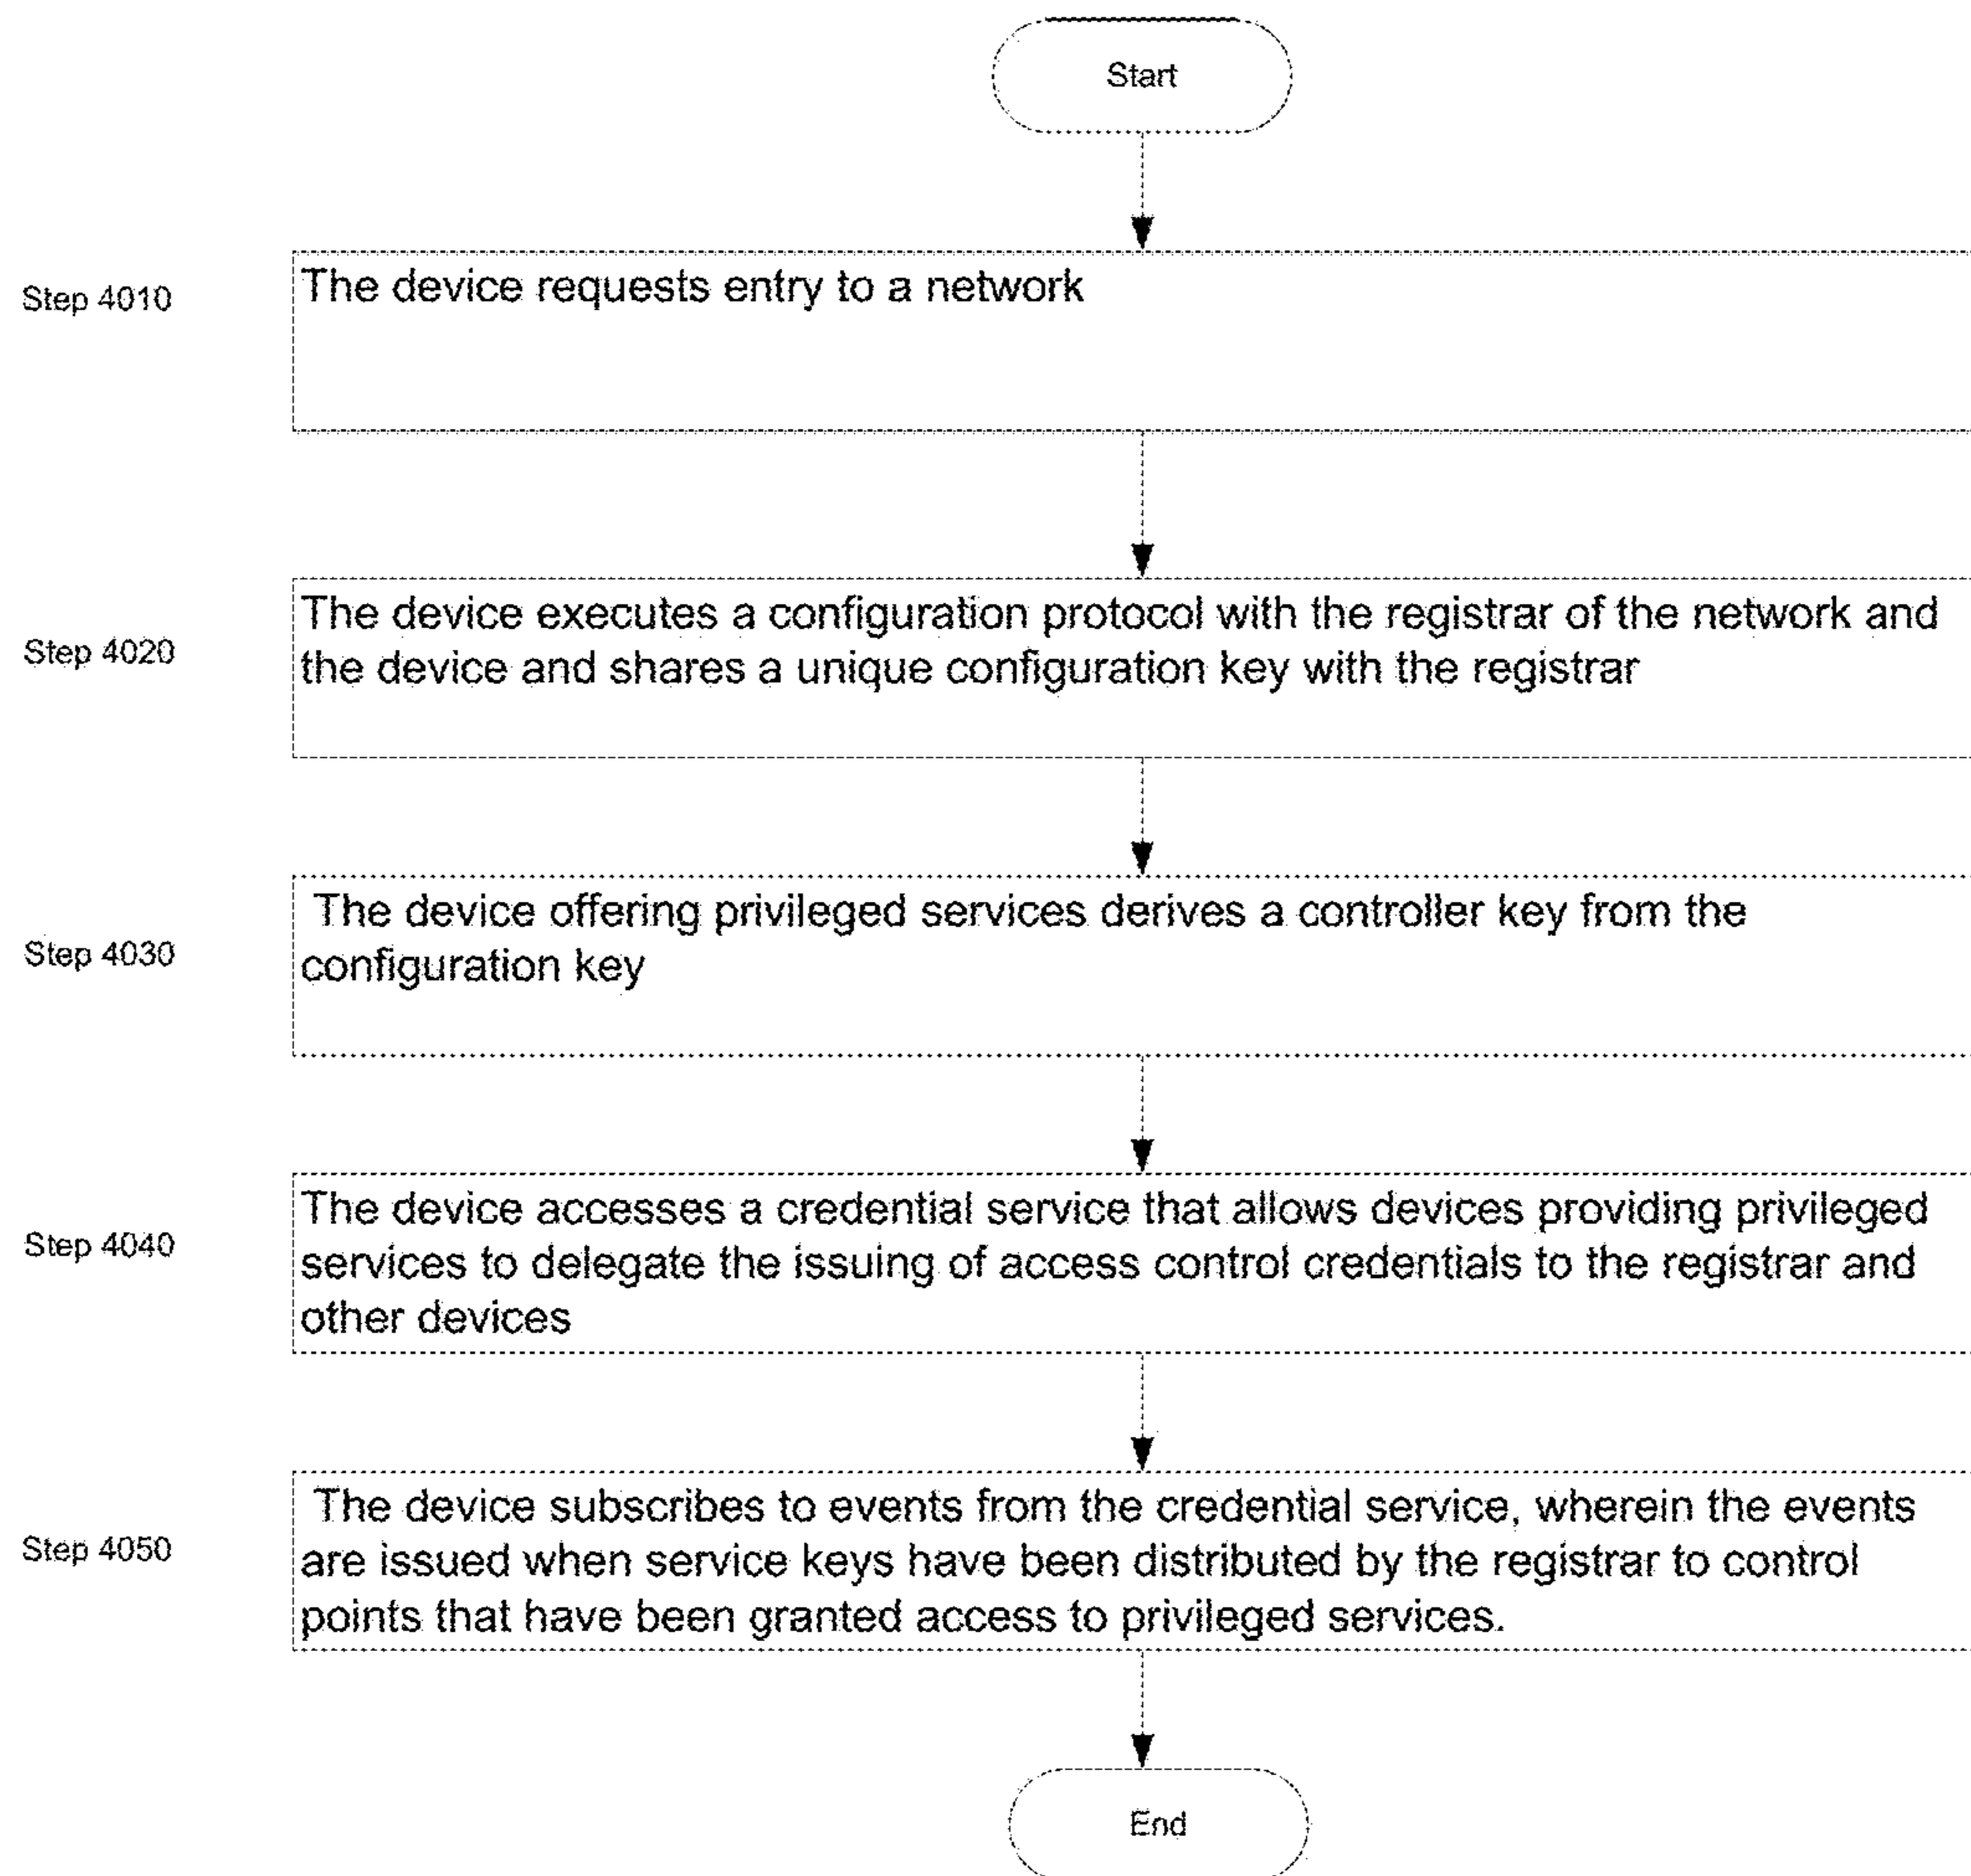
Start

Step 4010

The device requests entry to a network

Step 4020

The device executes a configuration protocol with the registrar of the network and the device and shares a unique configuration key with the registrar

Step 4030

The device offering privileged services derives a controller key from the configuration key

Step 4040

The device accesses a credential service that allows devices providing privileged services to delegate the issuing of access control credentials to the registrar and other devices

Step 4050

The device subscribes to events from the credential service, wherein the events are issued when service keys have been distributed by the registrar to control points that have been granted access to privileged services.

End